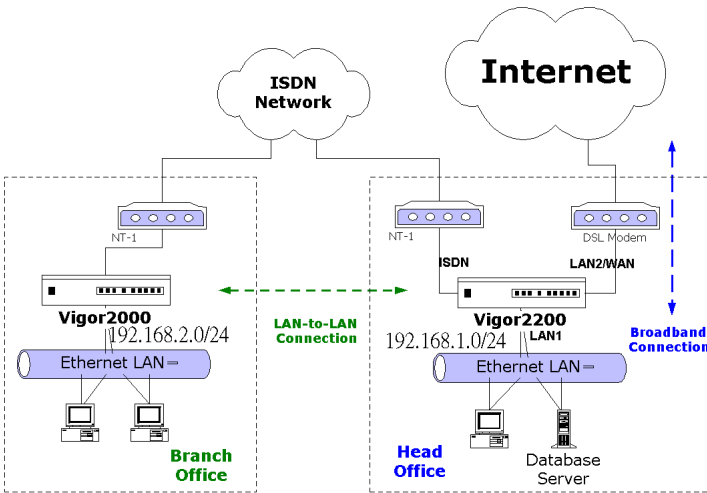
ISDN Network

Internet

NT-1

Vigor2000

192.168.2.0/24

Ethernet LAN

Branch Office

LAN-to-LAN Connection

NT-1

ISDN

DSL Modem

LAN2/WAN

Vigor2200

192.168.1.0/24

LAN1

Ethernet LAN

Head Office

Database Server

Broadband Connection